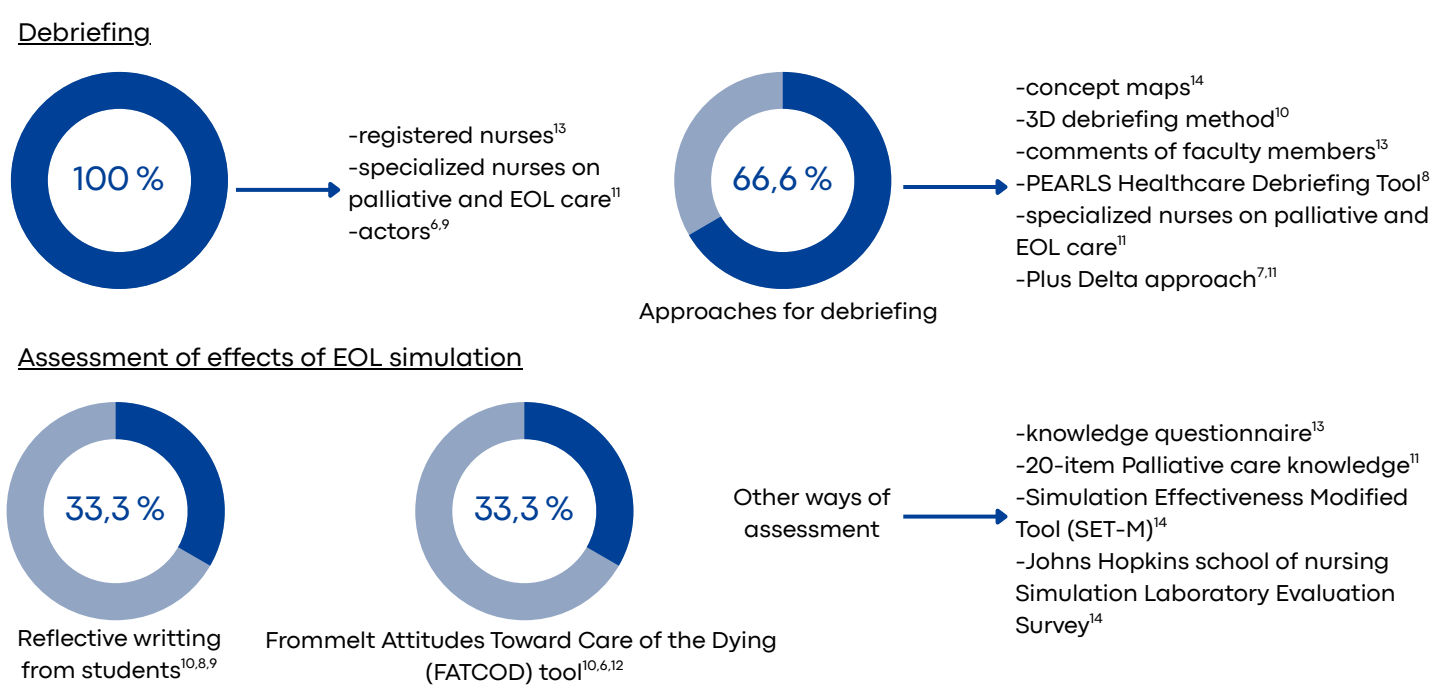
Debriefing

100 %

-registered nurses$^{13}$
-specialized nurses on palliative and EOL care$^{11}$
-actors$^{6,9}$

66,6 %

Approaches for debriefing

-concept maps$^{14}$
-3D debriefing method$^{10}$
-comments of faculty members$^{13}$
-PEARLS Healthcare Debriefing Tool$^{8}$
-specialized nurses on palliative and EOL care$^{11}$
-Plus Delta approach$^{7,11}$

Assessment of effects of EOL simulation

33,3 %

Reflective writting from students$^{10,8,9}$

33,3 %

Frommelt Attitudes Toward Care of the Dying (FATCOD) tool$^{10,6,12}$

Other ways of assessment

-knowledge questionnaire$^{13}$
-20-item Palliative care knowledge$^{11}$
-Simulation Effectiveness Modified Tool (SET-M)$^{14}$
-Johns Hopkins school of nursing Simulation Laboratory Evaluation Survey$^{14}$